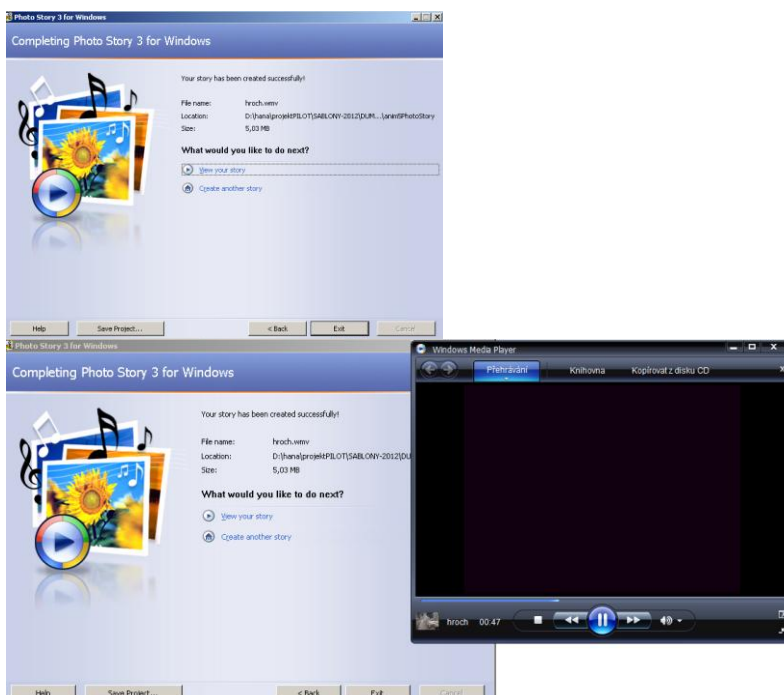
Photo Story 3 for Windows

Completing Photo Story 3 for Windows

Your story has been created successfully!

File name: hroch.wmv
Location: D:\hana\projektPILOT\SABLONY-2012\DUM...\anin\PhotoStory
Size: 5,03 MB

What would you like to do next?

View your story

Create another story

Help
Save Project...
< Back
Exit
Cancel

Photo Story 3 for Windows

Completing Photo Story 3 for Windows

Your story has been created successfully!

File name: hroch.wmv
Location: D:\hana\projektPILOT\SABLONY-2012\DU
Size: 5,03 MB

What would you like to do next?

View your story

Create another story

Help
Save Project...
< Back
Exit
Cancel

Windows Media Player

Přehrávání
Knihovna
Kopírovat z disku CD

hroch 00:47